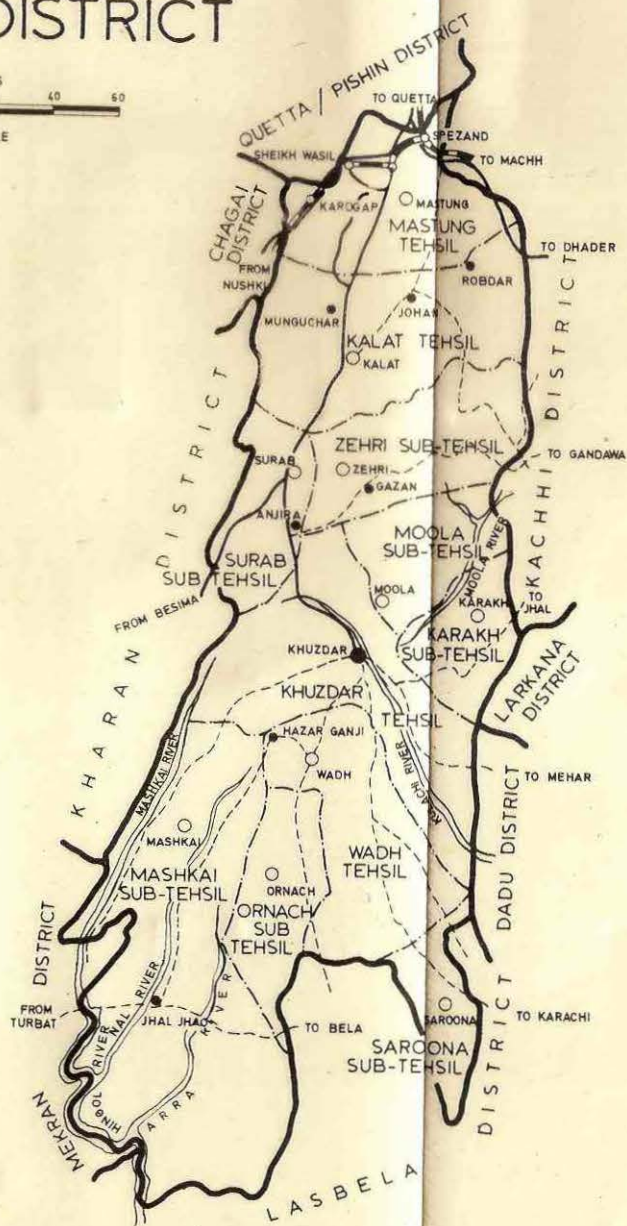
DISTRICT

40 60

E

QUETTA / PISHIN DISTRICT

TO QUETTA

SPEZAND

TO MACHH

SHEIKH WASIL

CHAGAI DISTRICT

KARDGAP

MASTUNG

MASTUNG TEHSIL

TO DHADER

FROM NUSHKI

ROBDAR

JOHAN

MUNGUCHAR

KALAT TEHSIL

KALAT

ZEHRI SUB-TEHSIL

ZEHRI

SURAB

GAZAN

TO GANDAWA

ANJIRA

MOOLA SUB-TEHSIL

MOOLA RIVER

SURAB SUB TEHSIL

KACHHI DISTRICT

FROM BESIMA

MOOLA

KARAKH

TO JHAL

KARAKH SUB-TEHSIL

KHUZDAR

KHUZDAR TEHSIL

LARKANA DISTRICT

KHARAN DISTRICT

HAZAR GANJI

WADH

KARACHI RIVER

TO MEHAR

MASHKAI RIVER

MASHKAI

MASHKAI SUB-TEHSIL

WADH TEHSIL

DADU DISTRICT

ORNACH

ORNACH SUB TEHSIL

DISTRICT

FROM TURBAT

NAL RIVER

JHAL JHAO

ARRA RIVER

TO BELA

SAROONA

TO KARACHI

SAROONA SUB-TEHSIL

HINGOL RIVER

ARRA

MEKRAN

DISTRICT

LASBELA